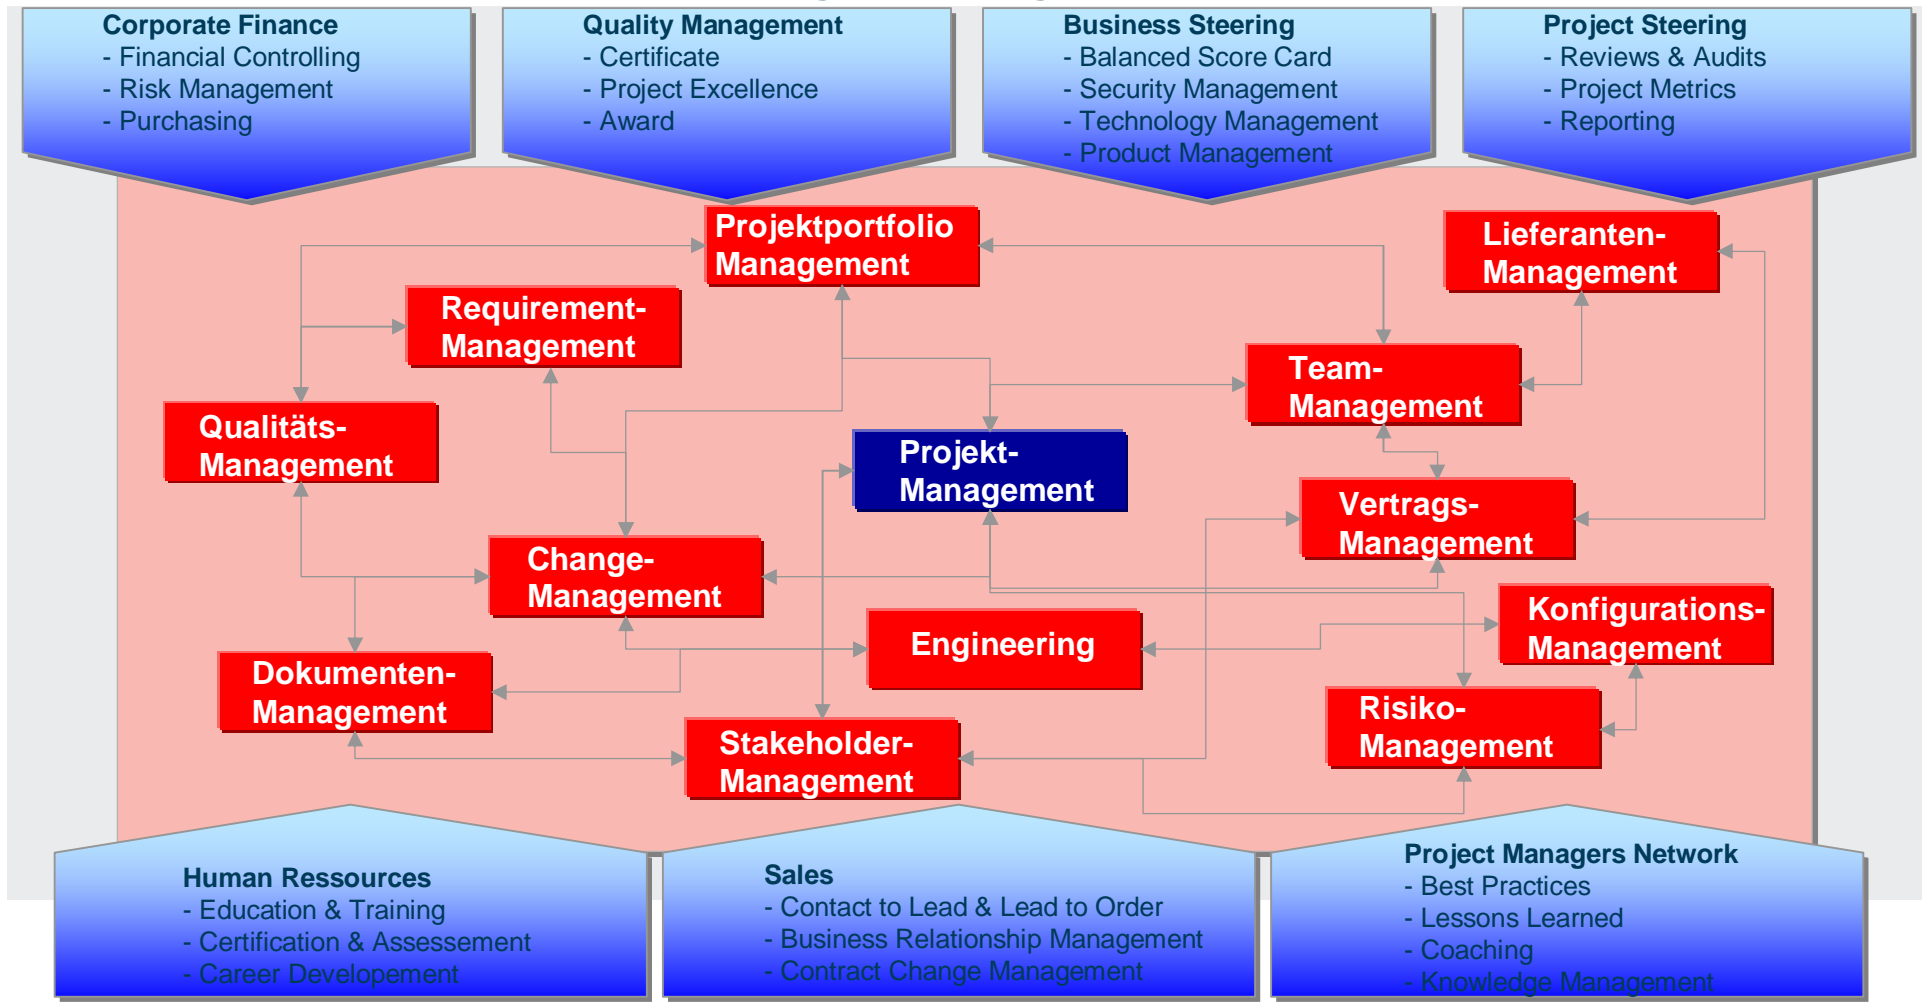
Corporate Finance
- Financial Controlling
- Risk Management
- Purchasing

Quality Management
- Certificate
- Project Excellence
- Award

Business Steering
- Balanced Score Card
- Security Management
- Technology Management
- Product Management

Project Steering
- Reviews & Audits
- Project Metrics
- Reporting

Projektportfolio Management

Lieferanten-Management

Requirement-Management

Team-Management

Qualitäts-Management

Projekt-Management

Vertrags-Management

Change-Management

Konfigurations-Management

Engineering

Dokumenten-Management

Risiko-Management

Stakeholder-Management

Human Ressources
- Education & Training
- Certification & Assessement
- Career Developement

Sales
- Contact to Lead & Lead to Order
- Business Relationship Management
- Contract Change Management

Project Managers Network
- Best Practices
- Lessons Learned
- Coaching
- Knowledge Management